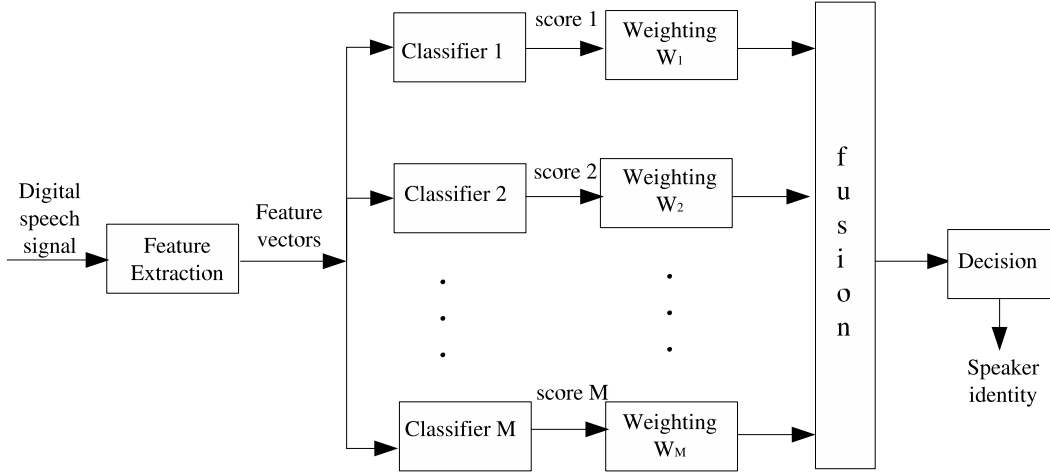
Digital speech signal

Feature Extraction

Feature vectors

Classifier 1

score 1

Weighting $W_1$

Classifier 2

score 2

Weighting $W_2$

.
.
.

.
.
.

Classifier M

score M

Weighting $W_M$

f
u
s
i
o
n

Decision

Speaker identity